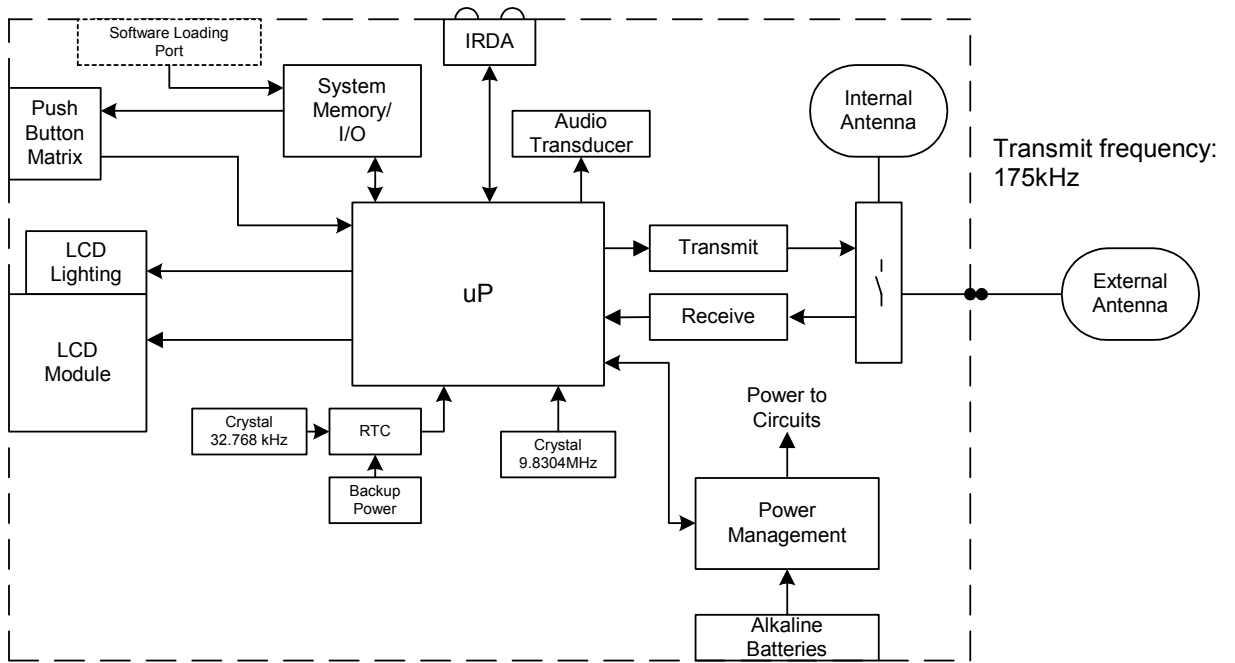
Software Loading Port

IRDA

System Memory/ I/O

Push Button Matrix

Audio Transducer

Internal Antenna

Transmit frequency: 175kHz

LCD Lighting

uP

Transmit

Receive

External Antenna

LCD Module

Power to Circuits

Crystal 32.768 kHz

RTC

Crystal 9.8304MHz

Backup Power

Power Management

Alkaline Batteries